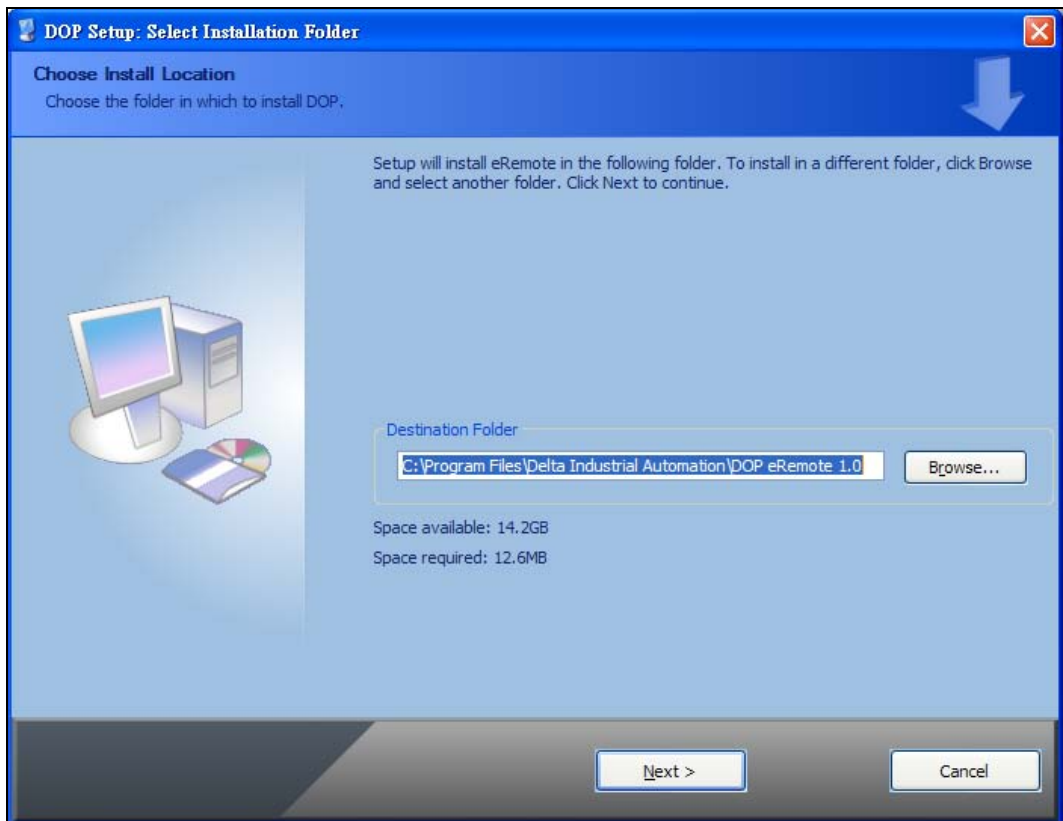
DOP Setup: Select Installation Folder

Choose Install Location
Choose the folder in which to install DOP.

Setup will install eRemote in the following folder. To install in a different folder, click Browse and select another folder. Click Next to continue.

Destination Folder

C:\Program Files\Delta Industrial Automation\DOP eRemote 1.0

Browse...

Space available: 14.2GB

Space required: 12.6MB

Next >

Cancel